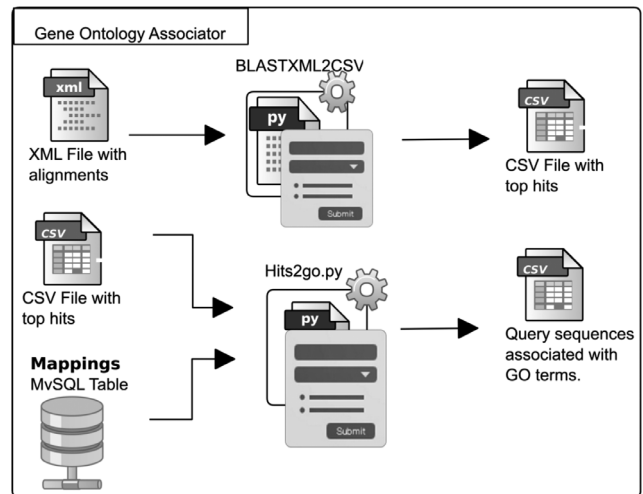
Gene Ontology Associator

xml

XML File with alignments

BLASTXML2CSV

py

Submit

csv

CSV File with top hits

csv

CSV File with top hits

Hits2go.py

py

Submit

csv

Query sequences associated with GO terms.

Mappings
MySQL Table